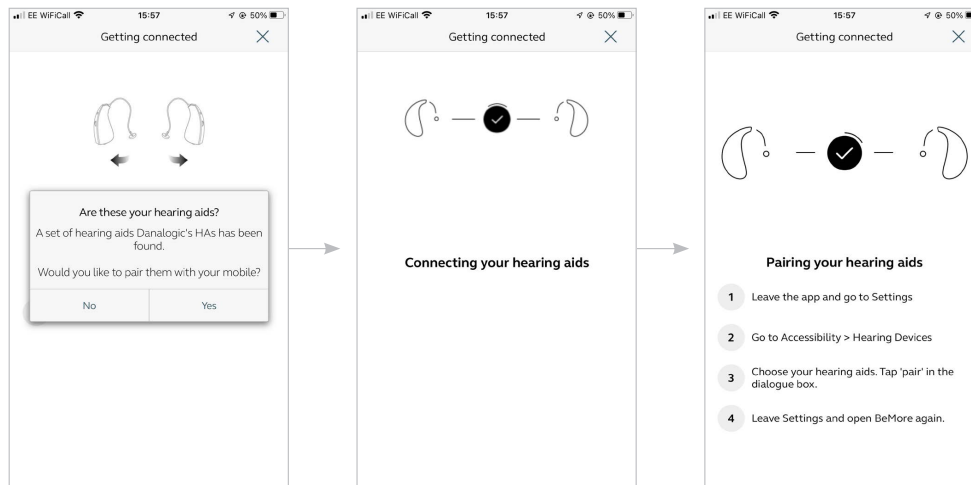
EE WiFiCall 15:57 50%

Getting connected

Are these your hearing aids?

A set of hearing aids Danalogic's HAs has been found.

Would you like to pair them with your mobile?

No

Yes

EE WiFiCall 15:57 50%

Getting connected

Connecting your hearing aids

EE WiFiCall 15:57 50%

Getting connected

Pairing your hearing aids

1 Leave the app and go to Settings

2 Go to Accessibility > Hearing Devices

3 Choose your hearing aids. Tap 'pair' in the dialogue box.

4 Leave Settings and open BeMore again.